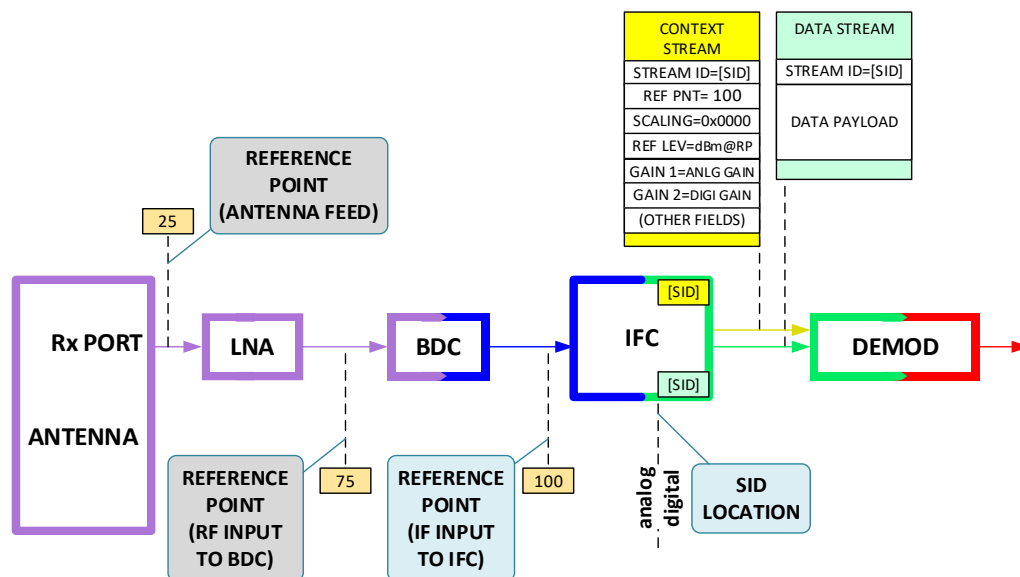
CONTEXT STREAM

STREAM ID=[SID]

REF PNT= 100

SCALING=0x0000

REF LEV=dBm@RP

GAIN 1=ANLG GAIN

GAIN 2=DIGI GAIN

(OTHER FIELDS)

DATA STREAM

STREAM ID=[SID]

DATA PAYLOAD

REFERENCE POINT (ANTENNA FEED)

25

Rx PORT

ANTENNA

LNA

BDC

IFC

[SID]

[SID]

DEMOD

REFERENCE POINT (RF INPUT TO BDC)

75

REFERENCE POINT (IF INPUT TO IFC)

100

analog

digital

SID LOCATION